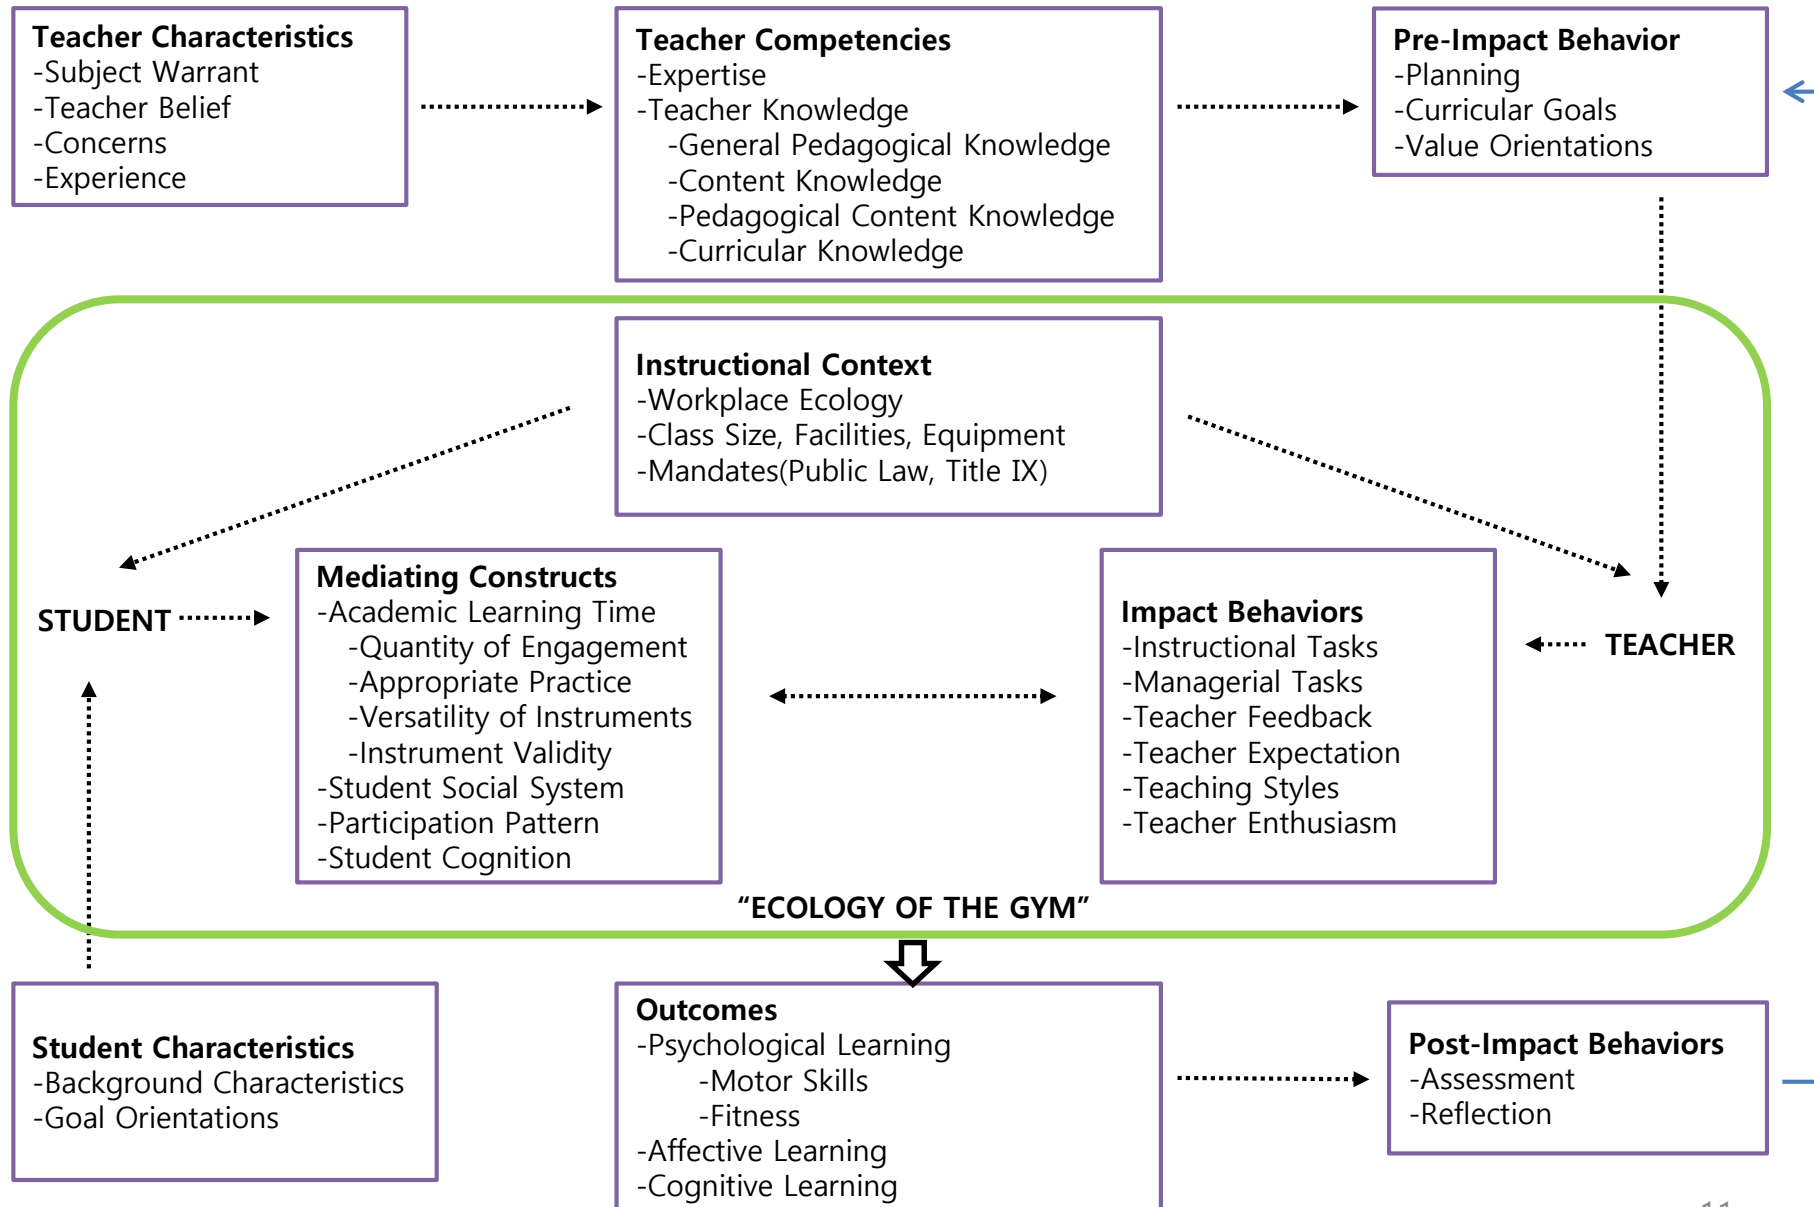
Teacher Characteristics
-Subject Warrant
-Teacher Belief
-Concerns
-Experience

Teacher Competencies
-Expertise
-Teacher Knowledge
-General Pedagogical Knowledge
-Content Knowledge
-Pedagogical Content Knowledge
-Curricular Knowledge

Pre-Impact Behavior
-Planning
-Curricular Goals
-Value Orientations

Instructional Context
-Workplace Ecology
-Class Size, Facilities, Equipment
-Mandates(Public Law, Title IX)

STUDENT

Mediating Constructs
-Academic Learning Time
-Quantity of Engagement
-Appropriate Practice
-Versatility of Instruments
-Instrument Validity
-Student Social System
-Participation Pattern
-Student Cognition

Impact Behaviors
-Instructional Tasks
-Managerial Tasks
-Teacher Feedback
-Teacher Expectation
-Teaching Styles
-Teacher Enthusiasm

TEACHER

"ECOLOGY OF THE GYM"

Student Characteristics
-Background Characteristics
-Goal Orientations

Outcomes
-Psychological Learning
-Motor Skills
-Fitness
-Affective Learning
-Cognitive Learning

Post-Impact Behaviors
-Assessment
-Reflection